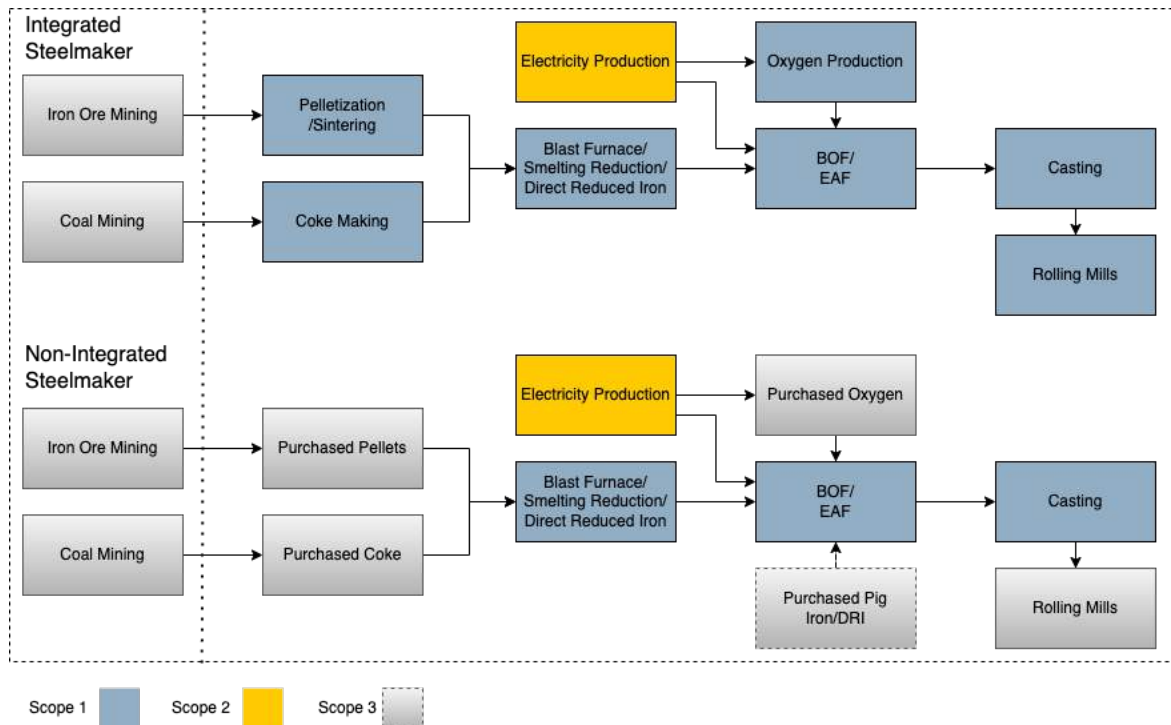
Integrated Steelmaker

Iron Ore Mining

Coal Mining

Pelletization /Sintering

Coke Making

Electricity Production

Oxygen Production

Blast Furnace/ Smelting Reduction/ Direct Reduced Iron

BOF/ EAF

Casting

Rolling Mills

Non-Integrated Steelmaker

Iron Ore Mining

Coal Mining

Purchased Pellets

Purchased Coke

Electricity Production

Purchased Oxygen

Blast Furnace/ Smelting Reduction/ Direct Reduced Iron

BOF/ EAF

Casting

Purchased Pig Iron/DRI

Rolling Mills

Scope 1 Scope 2 Scope 3